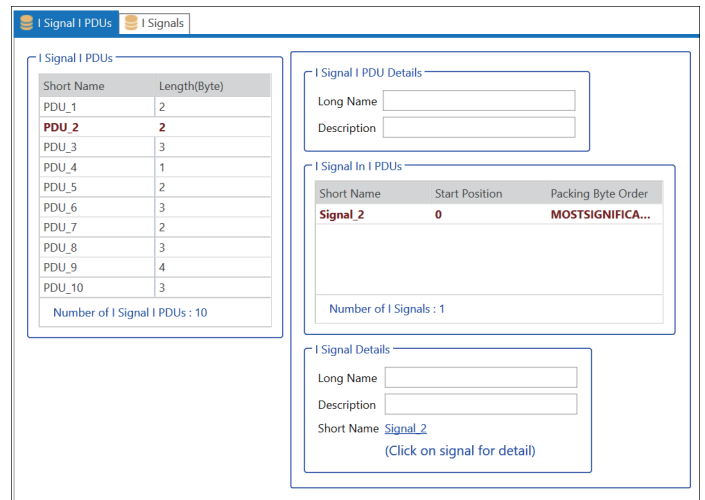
I Signal I PDUs | I Signals

I Signal I PDUs

| Short Name | Length(Byte) |
|---|---|
| PDU_1 | 2 |
| PDU_2 | 2 |
| PDU_3 | 3 |
| PDU_4 | 1 |
| PDU_5 | 2 |
| PDU_6 | 3 |
| PDU_7 | 2 |
| PDU_8 | 3 |
| PDU_9 | 4 |
| PDU_10 | 3 |

Number of I Signal I PDUs : 10

I Signal I PDU Details

Long Name

Description

I Signal In I PDUs

| Short Name | Start Position | Packing Byte Order |
|---|---|---|
| Signal_2 | 0 | MOSTSIGNIFICA... |

Number of I Signals : 1

I Signal Details

Long Name

Description

Short Name Signal_2

(Click on signal for detail)